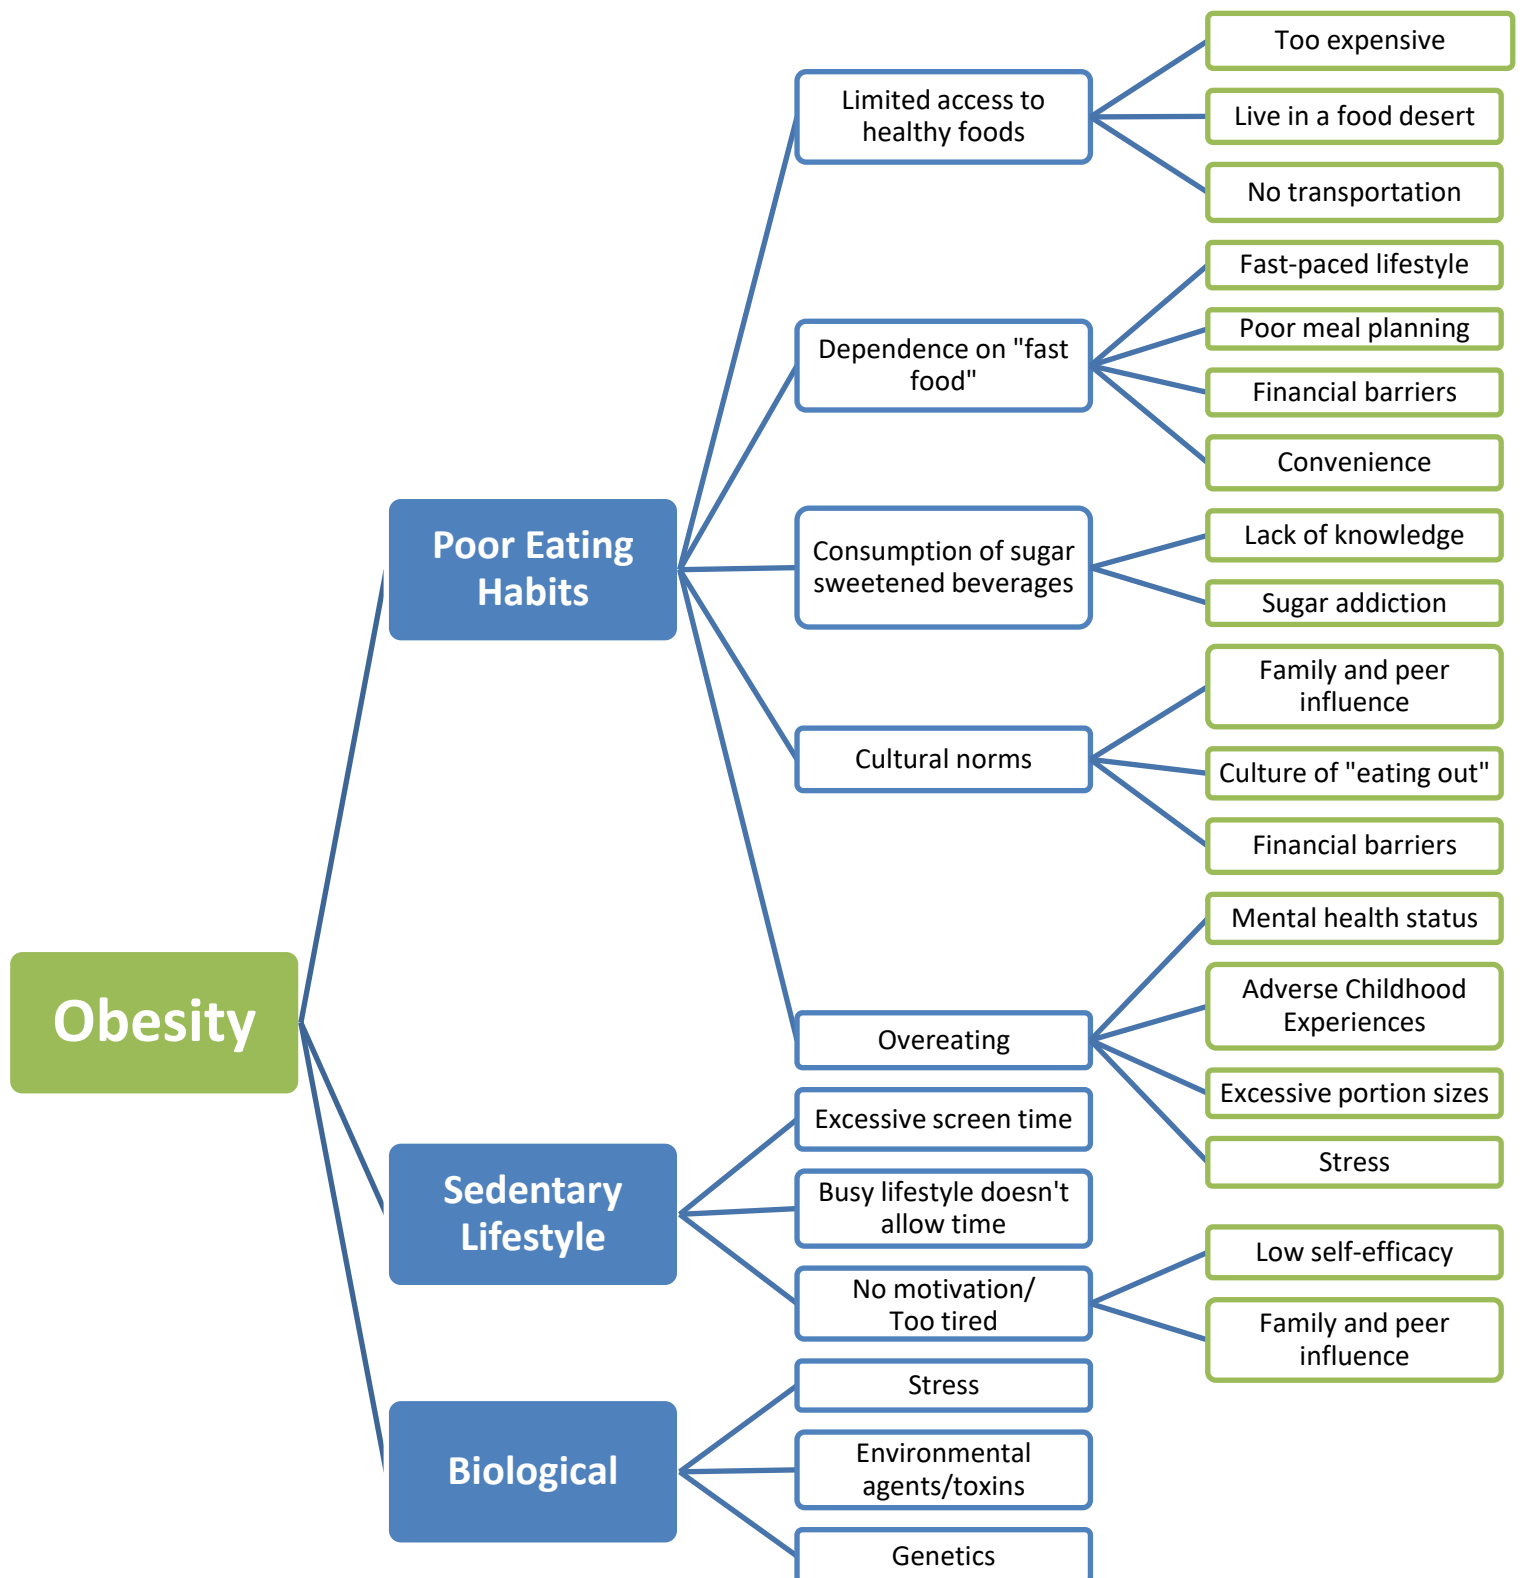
Obesity

Poor Eating Habits

Limited access to healthy foods

Too expensive

Live in a food desert

No transportation

Dependence on "fast food"

Fast-paced lifestyle

Poor meal planning

Financial barriers

Convenience

Consumption of sugar sweetened beverages

Lack of knowledge

Sugar addiction

Cultural norms

Family and peer influence

Culture of "eating out"

Financial barriers

Overeating

Mental health status

Adverse Childhood Experiences

Excessive portion sizes

Stress

Sedentary Lifestyle

Excessive screen time

Busy lifestyle doesn't allow time

No motivation/ Too tired

Low self-efficacy

Family and peer influence

Biological

Stress

Environmental agents/toxins

Genetics